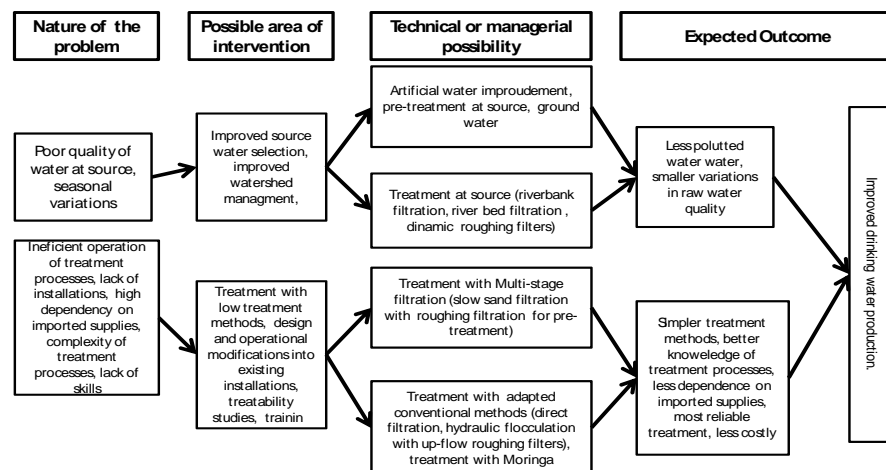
Nature of the problem

Possible area of intervention

Technical or managerial possibility

Expected Outcome

Artificial water improudement, pre-treatment at source, ground water

Poor quality of water at source, seasonal variations

Improved source water selection, improved watershed managment,

Treatment at source (riverbank filtration, river bed filtration , dinamic roughing filters)

Less polutted water water, smaller variations in raw water quality

Improved drinking water production.

Ineficient operation of treatment processes, lack of installations, high dependency on imported supplies, complexity of treatment processes, lack of skills

Treatment with low treatment methods, design and operational modifications into existing installations, treatability studies, trainin

Treatment with Multi-stage filtration (slow sand filtration with roughing filtration for pre-treatment)

Treatment with adapted conventional methods (direct filtration, hydraulic flocculation with up-flow roughing filters), treatment with Moringa

Simpler treatment methods, better knoweledge of treatment processes, less dependence on imported supplies, most reliable treatment, less costly